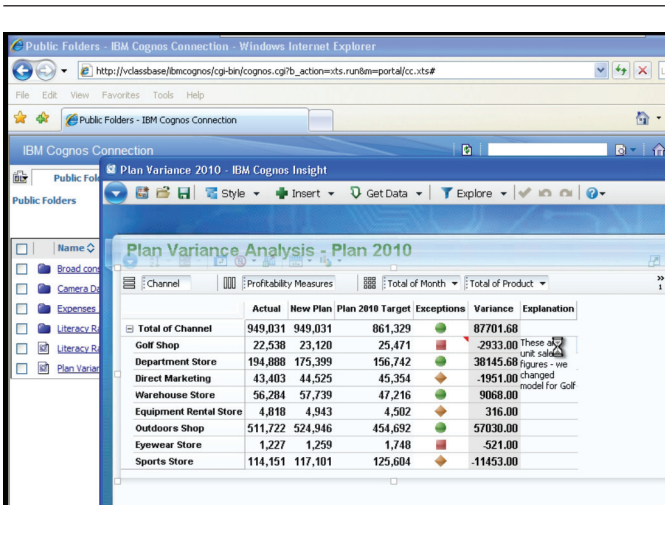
Public Folders - IBM Cognos Connection - Windows Internet Explorer

http://vclassbase/ibmcognos/cgi-bin/cognos.cgi?b_action=xts.run&m=portal/cc.xts#

File Edit View Favorites Tools Help

Public Folders - IBM Cognos Connection

IBM Cognos Connection

Public Fol

Public Folders

Name

Broad cons

Camera Da

Expenses

Literacy Ra

Literacy Ra

Plan Variar

Plan Variance 2010 - IBM Cognos Insight

Style Insert Get Data Explore

Plan Variance Analysis - Plan 2010

Channel | Profitability Measures | Total of Month | Total of Product

| | Actual | New Plan | Plan 2010 Target | Exceptions | Variance | Explanation |
|---|---|---|---|---|---|---|
| Total of Channel | 949,031 | 949,031 | 861,329 | | 87701.68 | |
| Golf Shop | 22,538 | 23,120 | 25,471 | | -2933.00 | These a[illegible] unit sale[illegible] figures - we changed model for Golf |
| Department Store | 194,888 | 175,399 | 156,742 | | 38145.68 | |
| Direct Marketing | 43,403 | 44,525 | 45,354 | | -1951.00 | |
| Warehouse Store | 56,284 | 57,739 | 47,216 | | 9068.00 | |
| Equipment Rental Store | 4,818 | 4,943 | 4,502 | | 316.00 | |
| Outdoors Shop | 511,722 | 524,946 | 454,692 | | 57030.00 | |
| Eyewear Store | 1,227 | 1,259 | 1,748 | | -521.00 | |
| Sports Store | 114,151 | 117,101 | 125,604 | | -11453.00 | |